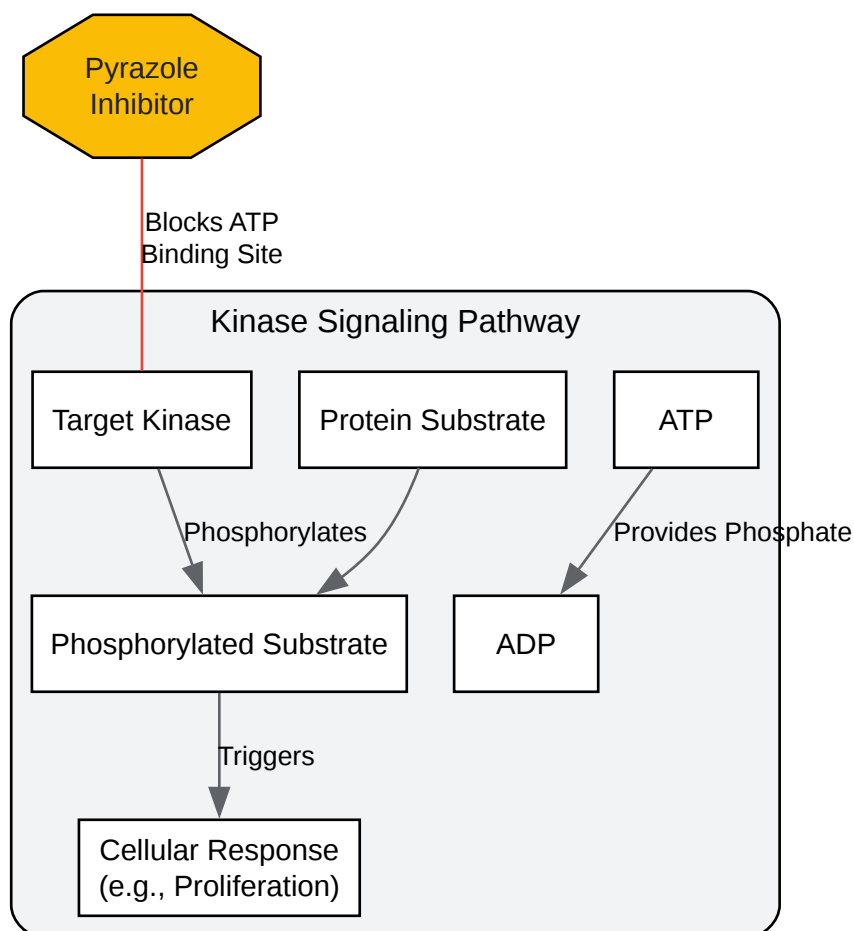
Pyrazole Inhibitor

Blocks ATP Binding Site

Kinase Signaling Pathway

Target Kinase

Protein Substrate

ATP

Phosphorylates

Provides Phosphate

Phosphorylated Substrate

ADP

Triggers

Cellular Response (e.g., Proliferation)